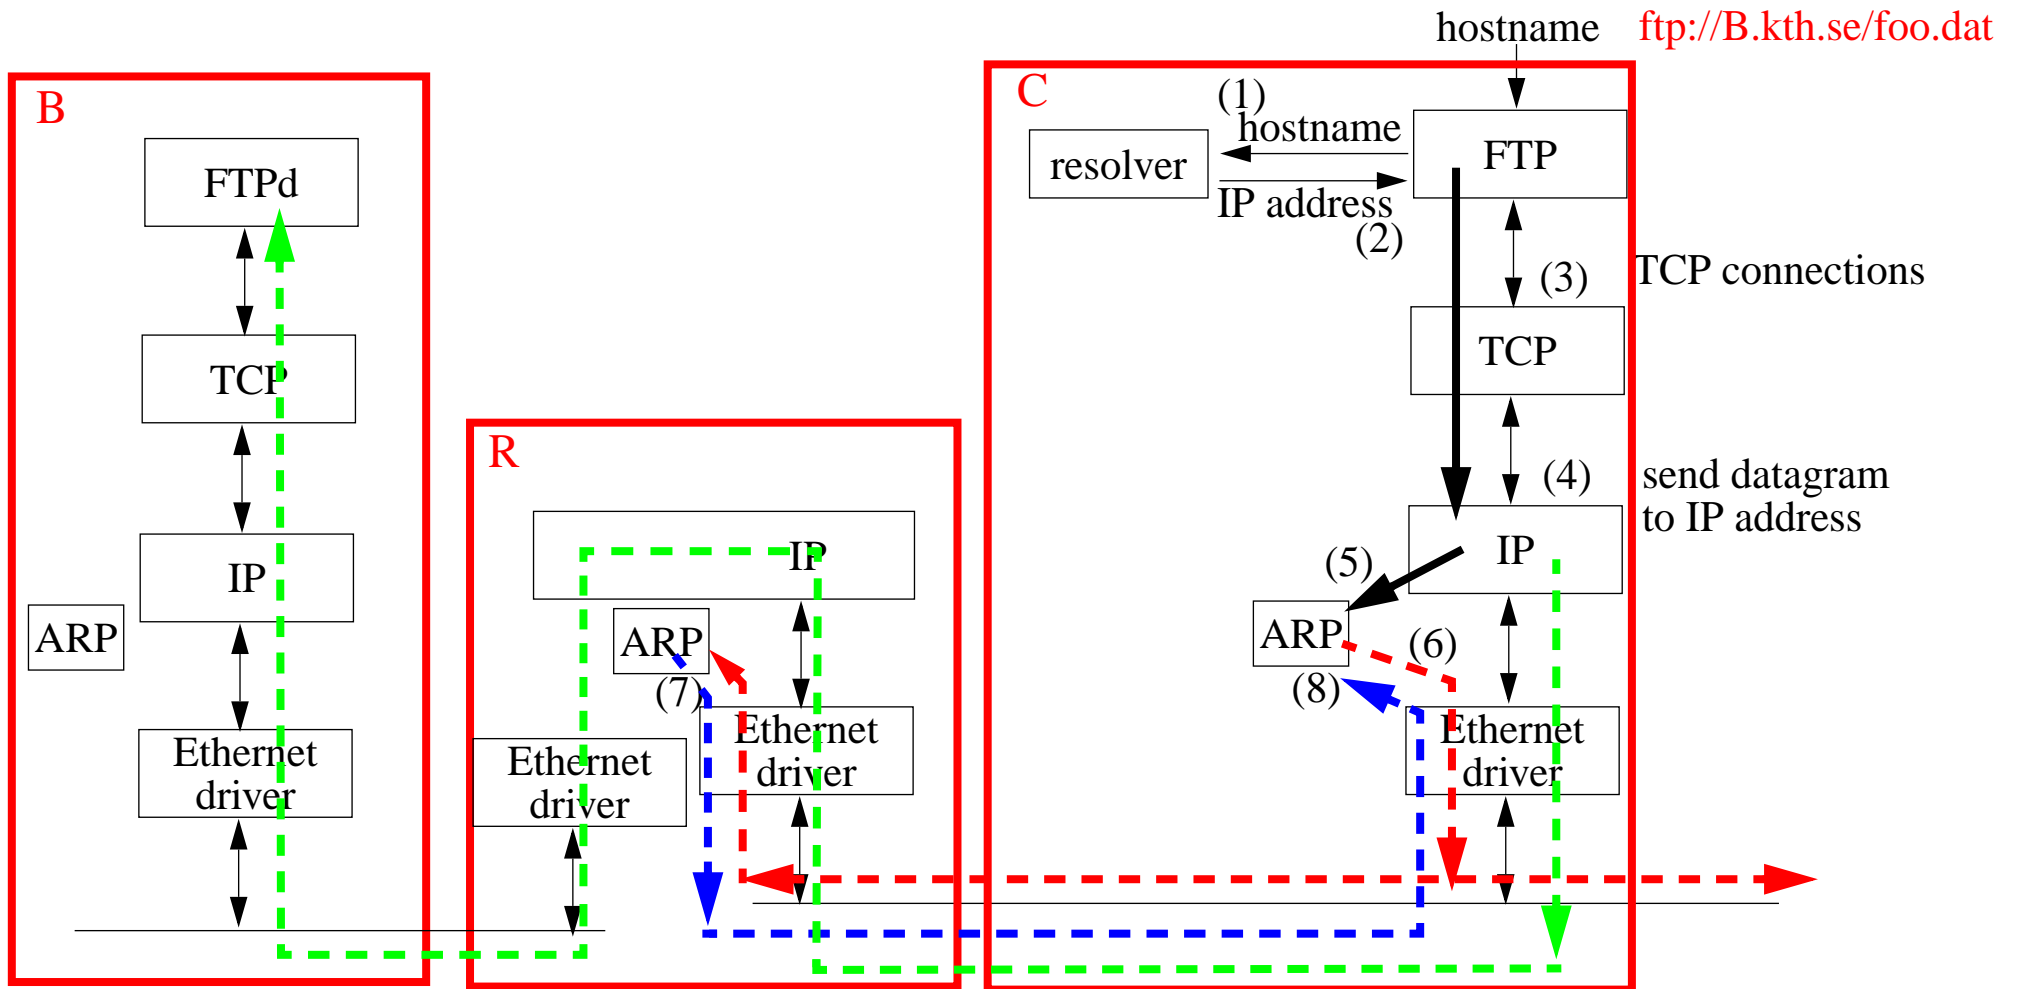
hostname ftp://B.kth.se/foo.dat

B

FTPd

TCP

IP

ARP

Ethernet driver

R

IP

ARP

(7)

Ethernet driver

Ethernet driver

C

(1) hostname

resolver

FTP

IP address (2)

(3)

TCP connections

TCP

(4)

send datagram to IP address

IP

(5)

ARP

(6)

(8)

Ethernet driver